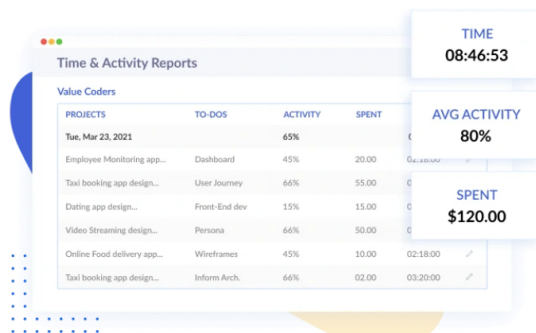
Time & Activity Reports

Value Coders

| PROJECTS | TO-DOS | ACTIVITY | SPENT | |
|---|---|---|---|---|
| Tue, Mar 23, 2021 | | 65% | | 0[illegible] |
| Employee Monitoring app... | Dashboard | 45% | 20.00 | 02:18:00 |
| Taxi booking app design... | User Journey | 66% | 55.00 | 0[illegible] |
| Dating app design... | Front-End dev | 15% | 15.00 | 0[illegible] |
| Video Streaming design... | Persona | 66% | 50.00 | 0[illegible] |
| Online Food delivery app... | Wireframes | 45% | 20.00 | 02:18:00 |
| Taxi booking app design... | Inform Arch. | 66% | 02.00 | 03:20:00 |

TIME
08:46:53

AVG ACTIVITY
80%

SPENT
$120.00